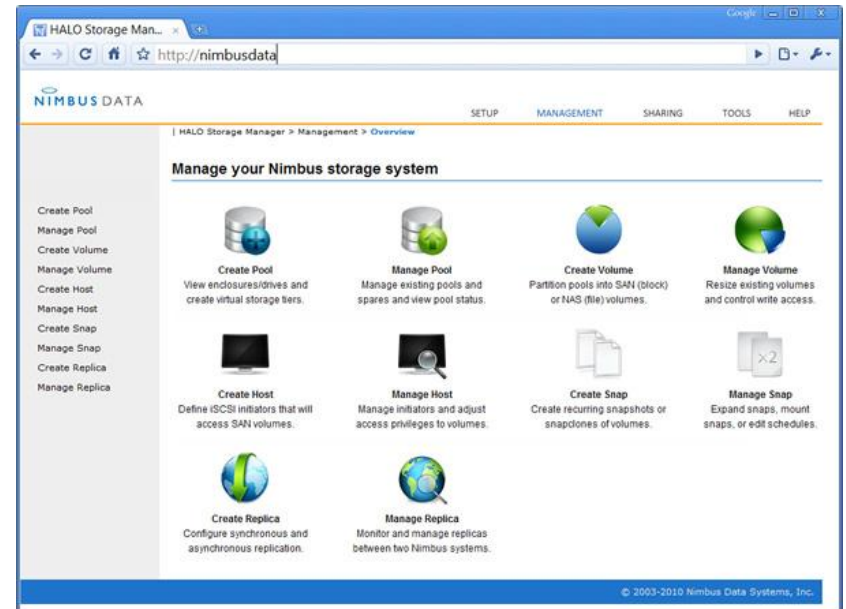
HALO Storage Man... ×

Google

http://nimbusdata

NIMBUS DATA

SETUP MANAGEMENT SHARING TOOLS HELP

| HALO Storage Manager > Management > Overview

Manage your Nimbus storage system

Create Pool
Manage Pool
Create Volume
Manage Volume
Create Host
Manage Host
Create Snap
Manage Snap
Create Replica
Manage Replica

Create Pool
View enclosures/drives and create virtual storage tiers.

Manage Pool
Manage existing pools and spares and view pool status.

Create Volume
Partition pools into SAN (block) or NAS (file) volumes.

Manage Volume
Resize existing volumes and control write access.

Create Host
Define iSCSI initiators that will access SAN volumes.

Manage Host
Manage initiators and adjust access privileges to volumes.

Create Snap
Create recurring snapshots or snapclones of volumes.

×2

Manage Snap
Expand snaps, mount snaps, or edit schedules.

Create Replica
Configure synchronous and asynchronous replication.

Manage Replica
Monitor and manage replicas between two Nimbus systems.

© 2003-2010 Nimbus Data Systems, Inc.